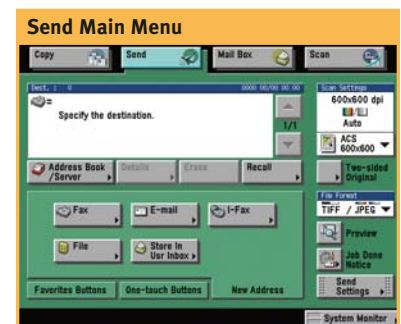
Send Main Menu

Copy
Send
Mail Box
Scan

Dest. : 0
0000 00/00 00:00
Specify the destination.
1/1

Scan Settings
600x600 dpi
Auto
ACS
600x600

Address Book /Server
Details
Erase
Recall

Two-sided Original

File Format
TIFF / JPEG

Fax
E-mail
I-Fax

Preview

File
Store In Usr Inbox

Job Done Notice

Favorites Buttons
One-touch Buttons
New Address

Send Settings

System Monitor